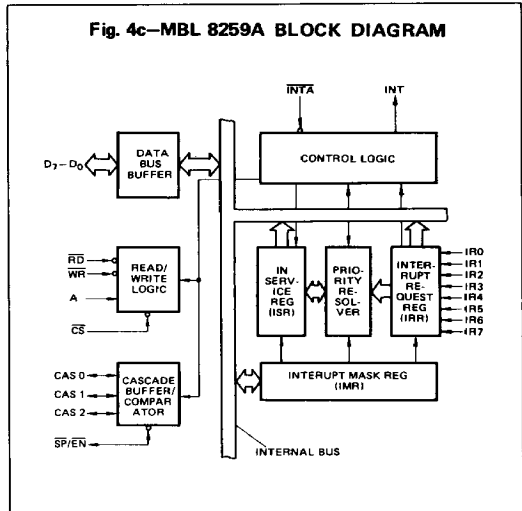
Fig. 4c—MBL 8259A BLOCK DIAGRAM

$\overline{INTA}$

INT

$D_7 - D_0$

DATA BUS BUFFER

CONTROL LOGIC

$\overline{RD}$

$\overline{WR}$

A

$\overline{CS}$

READ/ WRITE LOGIC

IN SERVICE REG (ISR)

PRIORITY RESOLVER

INTERRUPT REQUEST REG (IRR)

IR0
IR1
IR2
IR3
IR4
IR5
IR6
IR7

CAS 0
CAS 1
CAS 2

$\overline{SP}/\overline{EN}$

CASCADE BUFFER/ COMPARATOR

INTERUPT MASK REG (IMR)

INTERNAL BUS